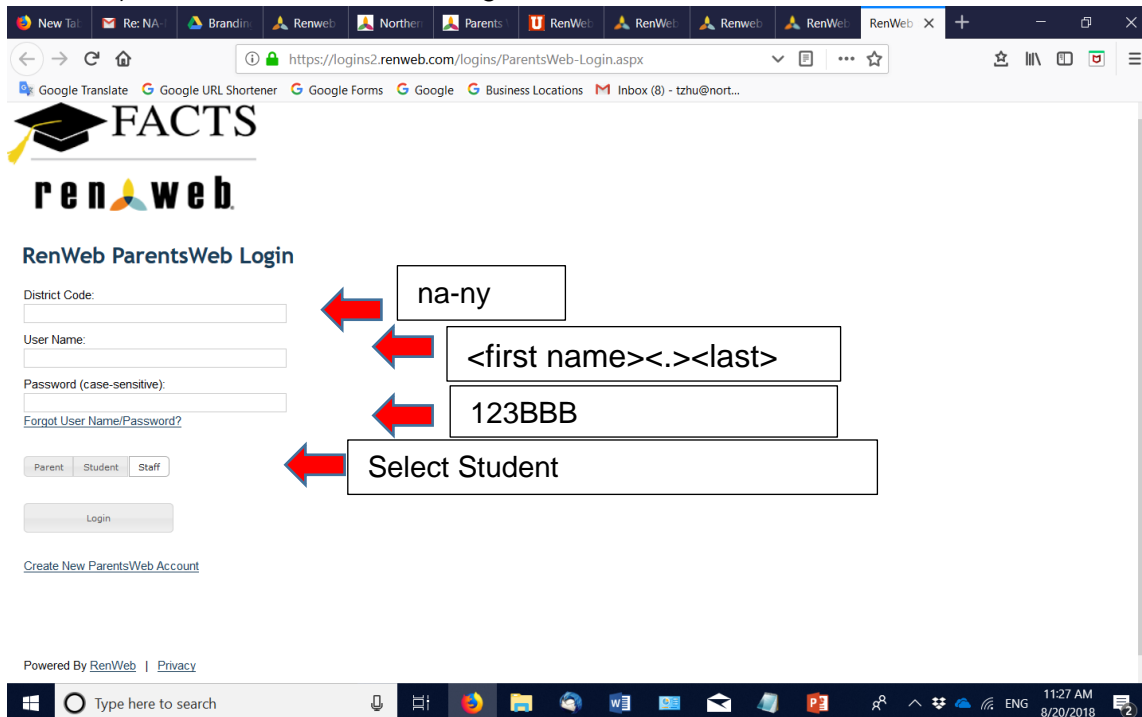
New Tal | Re: NA- | Brandin | Renweb | Northern | Parents | RenWeb | RenWeb | Renweb | RenWeb | RenWeb ×

https://logins2.renweb.com/logins/ParentsWeb-Login.aspx

Google Translate | Google URL Shortener | Google Forms | Google | Business Locations | Inbox (8) - tzhu@nort...

FACTS

renweb

RenWeb ParentsWeb Login

District Code:

na-ny

User Name:

<first name><.><last>

Password (case-sensitive):

123BBB

Forgot User Name/Password?

Parent | Student | Staff

Select Student

Login

Create New ParentsWeb Account

Powered By RenWeb | Privacy

Type here to search

ENG 11:27 AM 8/20/2018 2